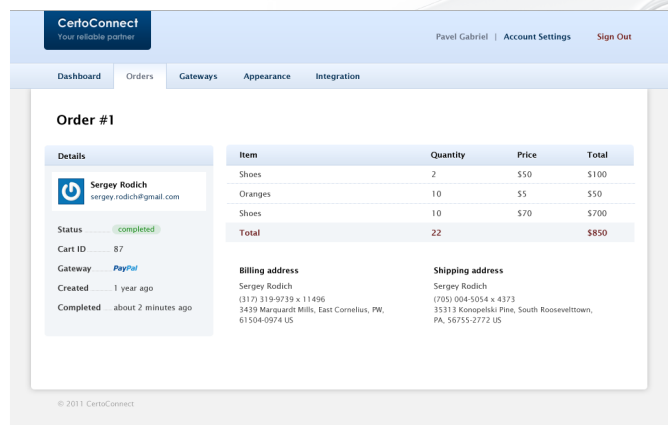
CertoConnect
Your reliable partner

Pavel Gabriel | Account Settings Sign Out

Dashboard Orders Gateways Appearance Integration

Order #1

Details

Sergey Rodich
sergey.rodich@gmail.com

Status completed
Cart ID 87
Gateway PayPal
Created 1 year ago
Completed about 2 minutes ago

| Item | Quantity | Price | Total |
|---|---|---|---|
| Shoes | 2 | $50 | $100 |
| Oranges | 10 | $5 | $50 |
| Shoes | 10 | $70 | $700 |
| Total | 22 | | $850 |

Billing address
Sergey Rodich
(317) 319-9739 x 11496
3439 Marquardt Mills, East Cornelius, PW, 61504-0974 US

Shipping address
Sergey Rodich
(705) 004-5054 x 4373
35313 Konopelski Pine, South Roosevelttown, PA, 56755-2772 US

© 2011 CertoConnect